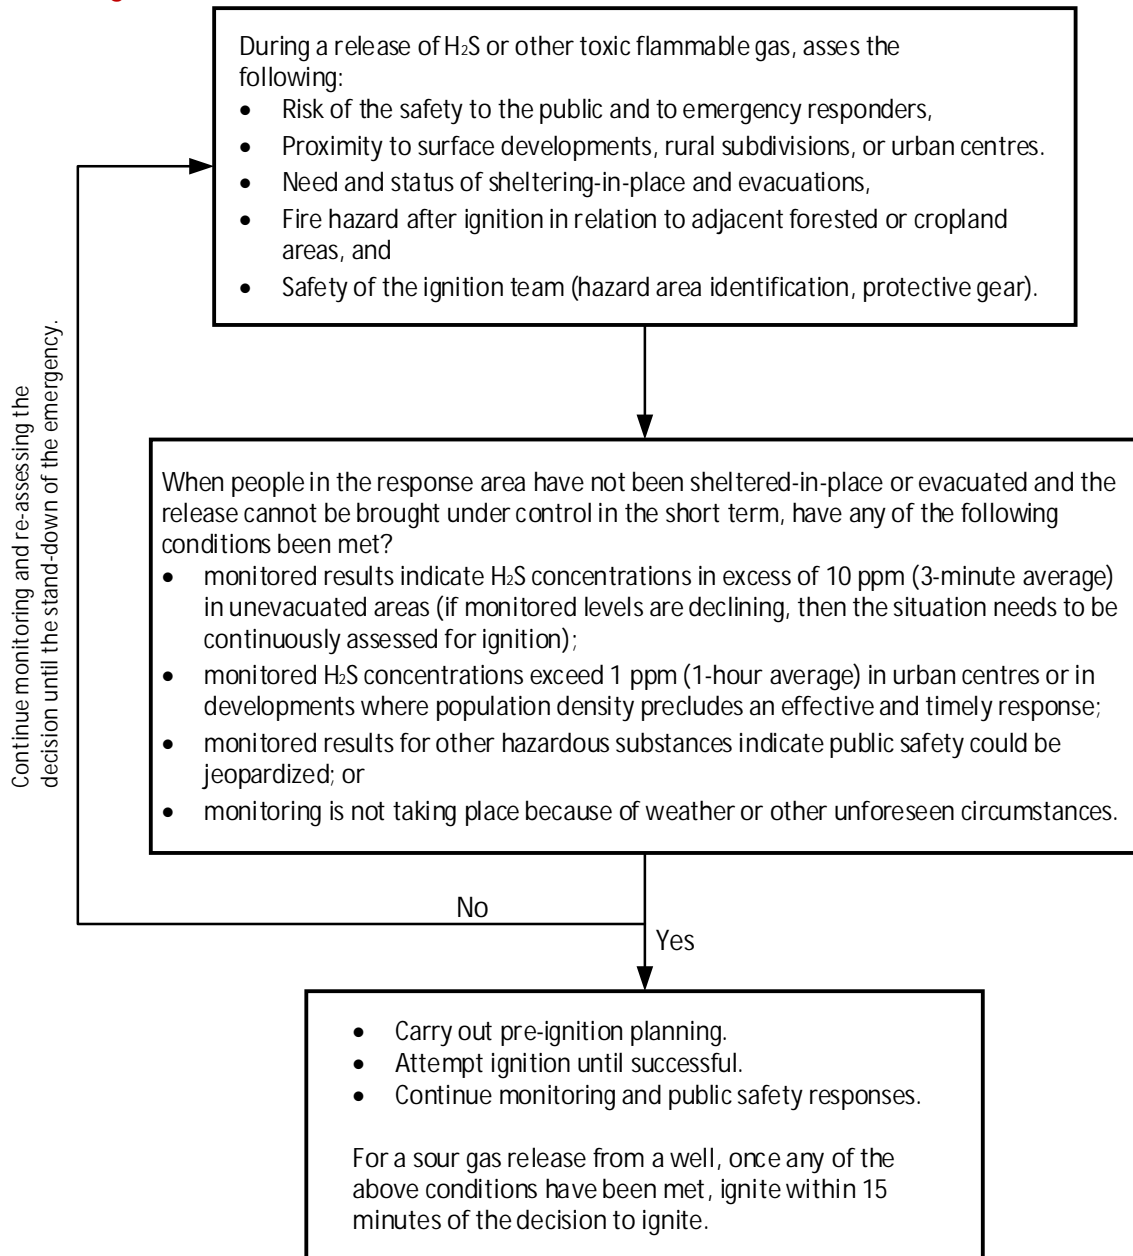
During a release of $H_2S$ or other toxic flammable gas, asses the following:

- Risk of the safety to the public and to emergency responders,
- Proximity to surface developments, rural subdivisions, or urban centres.
- Need and status of sheltering-in-place and evacuations,
- Fire hazard after ignition in relation to adjacent forested or cropland areas, and
- Safety of the ignition team (hazard area identification, protective gear).

Continue monitoring and re-assessing the decision until the stand-down of the emergency.

When people in the response area have not been sheltered-in-place or evacuated and the release cannot be brought under control in the short term, have any of the following conditions been met?

- monitored results indicate $H_2S$ concentrations in excess of 10 ppm (3-minute average) in unevacuated areas (if monitored levels are declining, then the situation needs to be continuously assessed for ignition);
- monitored $H_2S$ concentrations exceed 1 ppm (1-hour average) in urban centres or in developments where population density precludes an effective and timely response;
- monitored results for other hazardous substances indicate public safety could be jeopardized; or
- monitoring is not taking place because of weather or other unforeseen circumstances.

No

Yes

- Carry out pre-ignition planning.
- Attempt ignition until successful.
- Continue monitoring and public safety responses.

For a sour gas release from a well, once any of the above conditions have been met, ignite within 15 minutes of the decision to ignite.